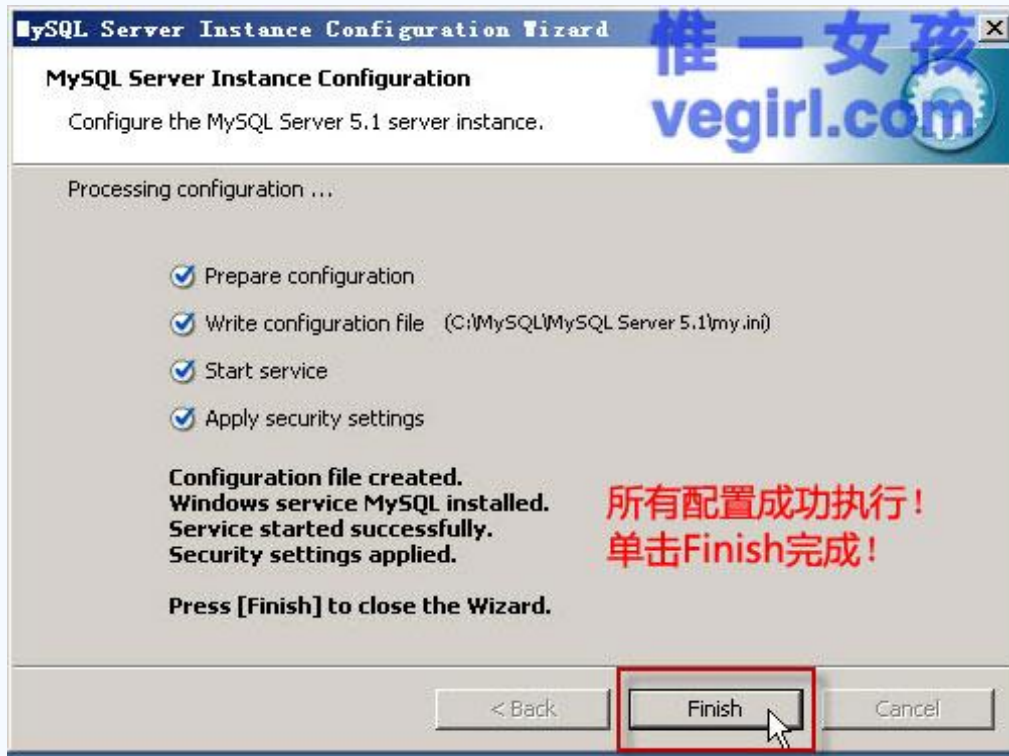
MySQL Server Instance Configuration Wizard

惟一女孩
vegirl.com

MySQL Server Instance Configuration

Configure the MySQL Server 5.1 server instance.

Processing configuration ...

Prepare configuration

Write configuration file (C:\MySQL\MySQL Server 5.1\my.ini)

Start service

Apply security settings

Configuration file created.
Windows service MySQL installed.
Service started successfully.
Security settings applied.

所有配置成功执行！
单击Finish完成！

Press [Finish] to close the Wizard.

< Back

Finish

Cancel